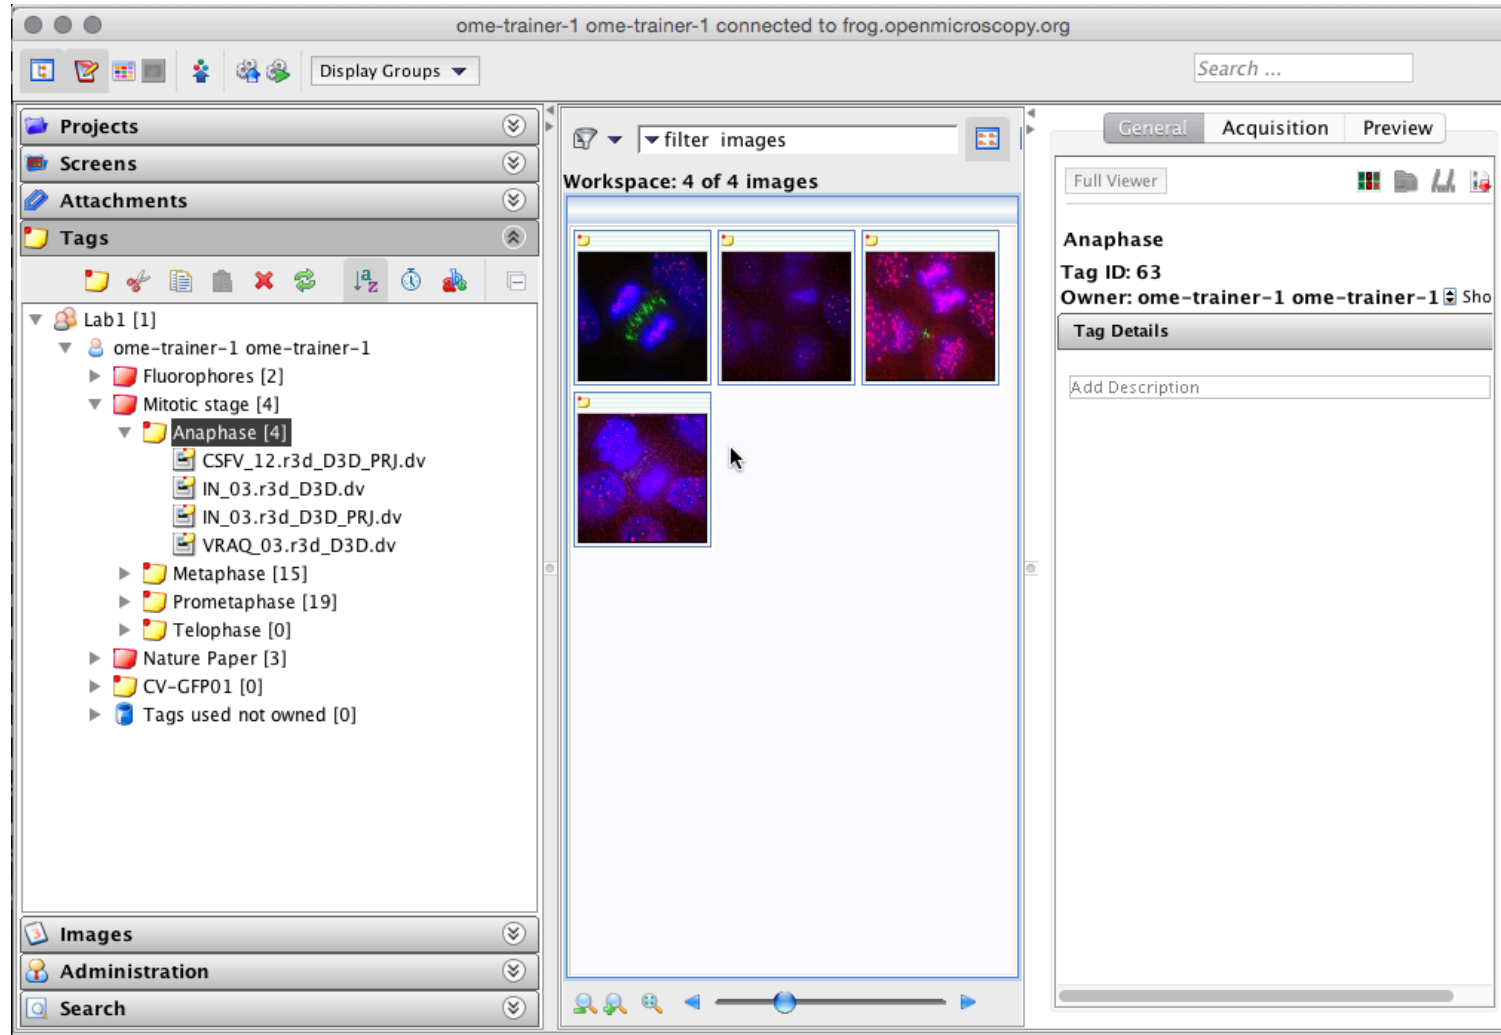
ome-trainer-1 ome-trainer-1 connected to frog.openmicroscopy.org

Display Groups

Search ...

Projects

Screens

Attachments

Tags

Lab1 [1]

ome-trainer-1 ome-trainer-1

Fluorophores [2]

Mitotic stage [4]

Anaphase [4]

CSFV_12.r3d_D3D_PRJ.dv

IN_03.r3d_D3D.dv

IN_03.r3d_D3D_PRJ.dv

VRAQ_03.r3d_D3D.dv

Metaphase [15]

Prometaphase [19]

Telophase [0]

Nature Paper [3]

CV-GFP01 [0]

Tags used not owned [0]

Images

Administration

Search

filter images

Workspace: 4 of 4 images

General

Acquisition

Preview

Full Viewer

Anaphase

Tag ID: 63

Owner: ome-trainer-1 ome-trainer-1

Sho

Tag Details

Add Description